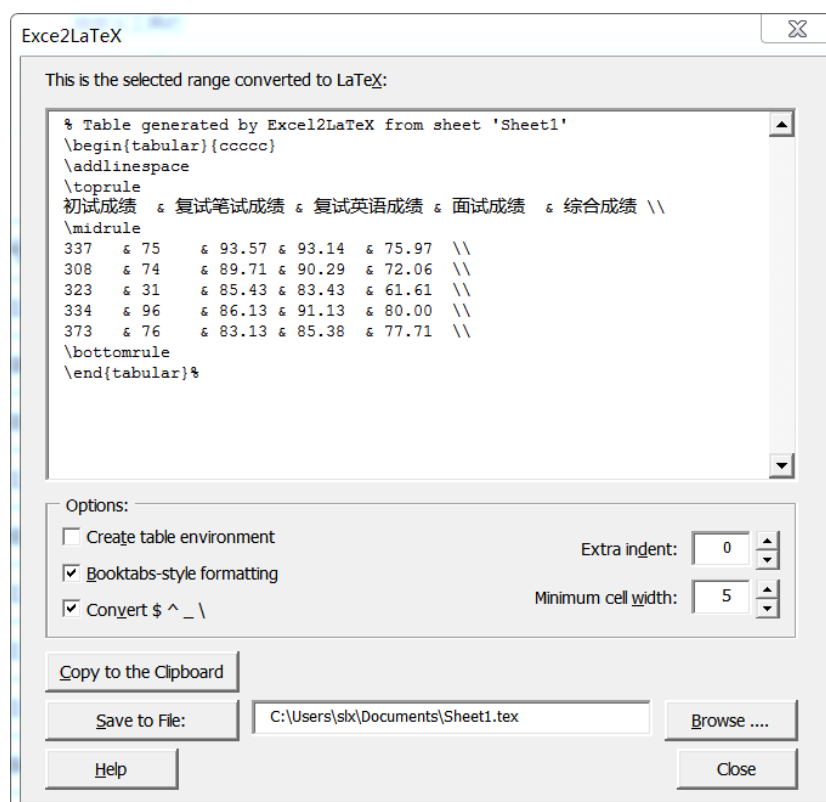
Exce2LaTeX

This is the selected range converted to LaTeX:

% Table generated by Excel2LaTeX from sheet 'Sheet1'
\begin{tabular}{ccccc}
\addlinespace
\toprule
初试成绩 & 复试笔试成绩 & 复试英语成绩 & 面试成绩 & 综合成绩 \\
\midrule
337 & 75 & 93.57 & 93.14 & 75.97 \\
308 & 74 & 89.71 & 90.29 & 72.06 \\
323 & 31 & 85.43 & 83.43 & 61.61 \\
334 & 96 & 86.13 & 91.13 & 80.00 \\
373 & 76 & 83.13 & 85.38 & 77.71 \\
\bottomrule
\end{tabular}%

Options:
Create table environment
Booktabs-style formatting
Convert $ ^ _ \
Extra indent: 0
Minimum cell width: 5

Copy to the Clipboard
Save to File:
C:\Users\slx\Documents\Sheet1.tex
Browse ....
Help
Close